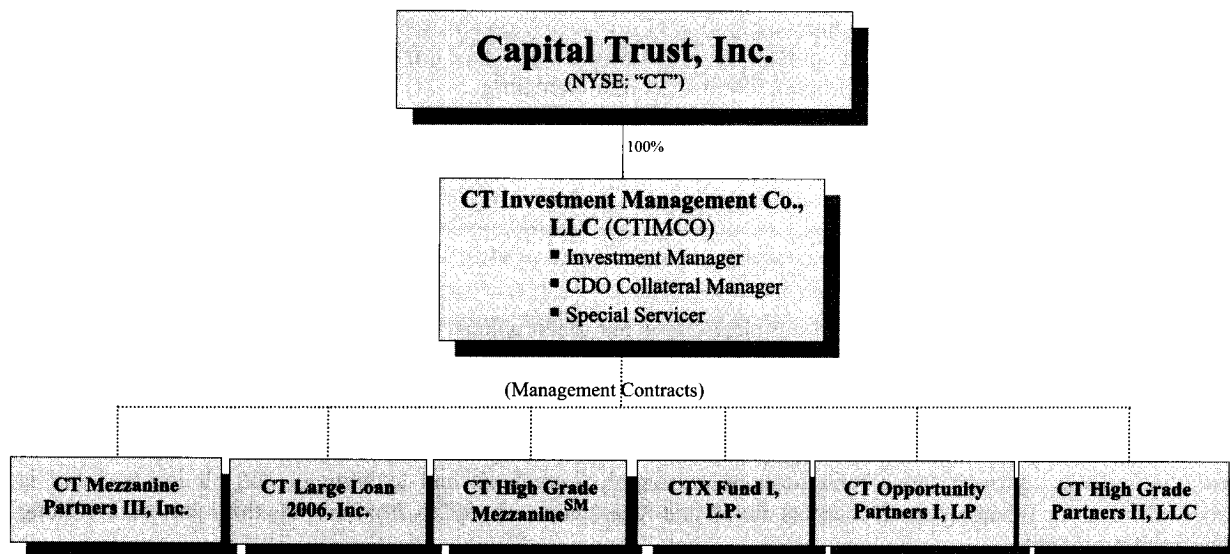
Capital Trust, Inc.
(NYSE: "CT")

100%

CT Investment Management Co., LLC (CTIMCO)
■ Investment Manager
■ CDO Collateral Manager
■ Special Servicer

(Management Contracts)

CT Mezzanine Partners III, Inc.

CT Large Loan 2006, Inc.

CT High Grade Mezzanine$^{SM}$

CTX Fund I, L.P.

CT Opportunity Partners I, LP

CT High Grade Partners II, LLC